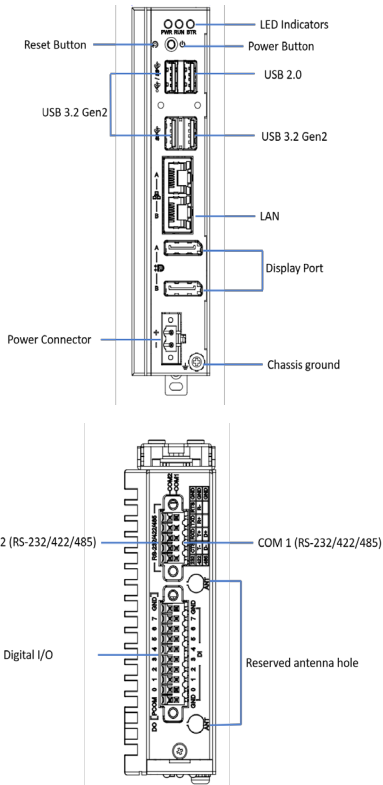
PWR RUN BTR

LED Indicators

Reset Button

Power Button

USB 2.0

USB 3.2 Gen2

USB 3.2 Gen2

A

B

LAN

A

B

Display Port

Power Connector

Chassis ground

COM2

COM1

2 (RS-232/422/485)

COM 1 (RS-232/422/485)

Digital I/O

Reserved antenna hole

DO

DI

GND

ANT

ANT